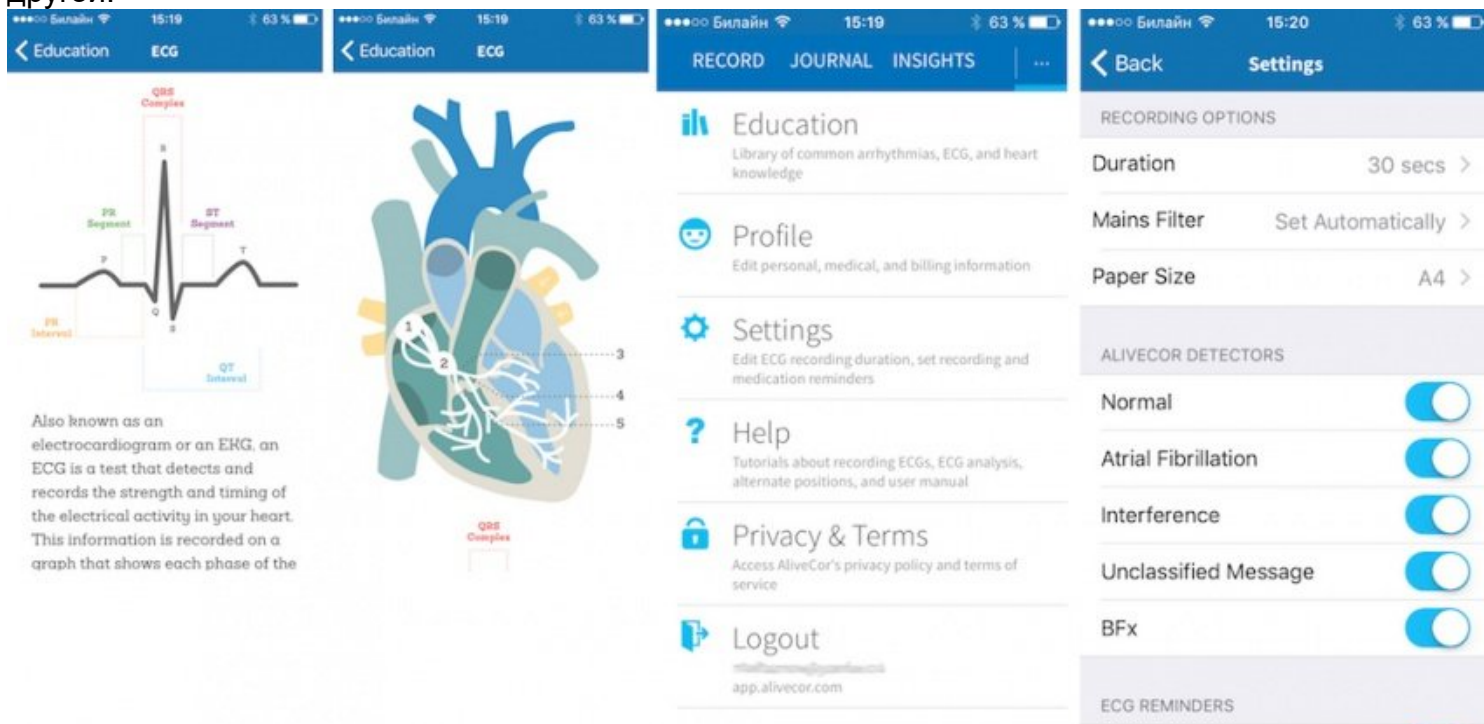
другой.

●●●○○ Билайн 15:19 63 %
< Education ECG

QRS Complex
R
PR Segment
ST Segment
T
P
Q
S
PR Interval
QT Interval

Also known as an electrocardiogram or an EKG, an ECG is a test that detects and records the strength and timing of the electrical activity in your heart. This information is recorded on a graph that shows each phase of the

●●●○○ Билайн 15:19 63 %
< Education ECG

1
2
3
4
5

QRS Complex

●●●○○ Билайн 15:19 63 %
RECORD JOURNAL INSIGHTS ...

Education
Library of common arrhythmias, ECG, and heart knowledge

Profile
Edit personal, medical, and billing information

Settings
Edit ECG recording duration, set recording and medication reminders

Help
Tutorials about recording ECGs, ECG analysis, alternate positions, and user manual

Privacy & Terms
Access AliveCor's privacy policy and terms of service

Logout
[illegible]
app.alivecor.com

●●●○○ Билайн 15:20 63 %
< Back Settings

RECORDING OPTIONS
Duration 30 secs >
Mains Filter Set Automatically >
Paper Size A4 >

ALIVECOR DETECTORS
Normal
Atrial Fibrillation
Interference
Unclassified Message
BFx

ECG REMINDERS